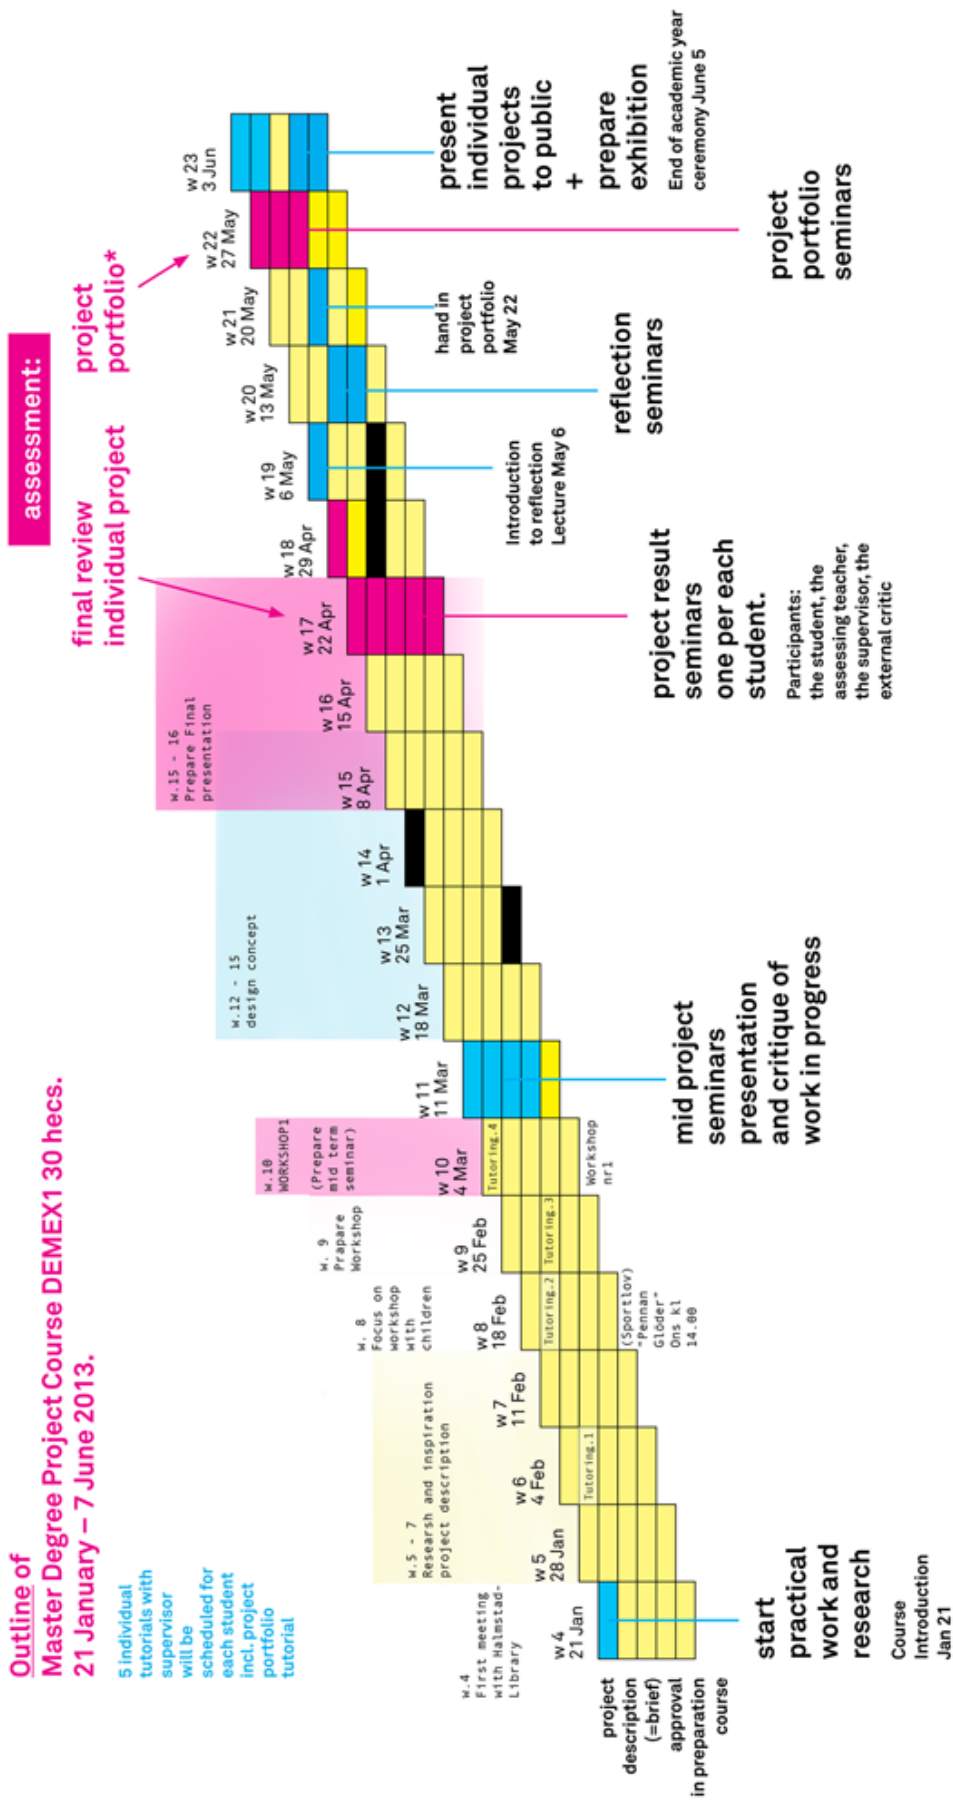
Outline of
Master Degree Project Course DEMEX1 30 hecs.
21 January – 7 June 2013.

5 individual tutorials with supervisor will be scheduled for each student incl. project portfolio tutorial

assessment:
final review individual project
project portfolio*

w 4 21 Jan
w 5 28 Jan
w 6 4 Feb
w 7 11 Feb
w 8 18 Feb
w 9 25 Feb
w 10 4 Mar
w 11 11 Mar
w 12 18 Mar
w 13 25 Mar
w 14 1 Apr
w 15 8 Apr
w 16 15 Apr
w 17 22 Apr
w 18 29 Apr
w 19 6 May
w 20 13 May
w 21 20 May
w 22 27 May
w 23 3 Jun

w.4 First meeting with Halmstad-Library
w.5 - 7 Research and inspiration project description
w. 8 Focus on workshop with children
w. 9 Prapare Workshop
w.10 WORKSHOP1 (Prepare mid term seminar)
w.12 - 15 design concept
w.15 - 16 Prepare Final presentation

Tutoring.1
Tutoring.2
Tutoring.3
Tutoring.4
(Sportlov) "Pennan Glöder" Ons kl 14.00
Workshop nr1

project description (=brief) approval in preparation course

start practical work and research
Course Introduction Jan 21

mid project seminars presentation and critique of work in progress

project result seminars one per each student.
Participants: the student, the assessing teacher, the supervisor, the external critic

Introduction to reflection Lecture May 6

reflection seminars

hand in project portfolio May 22

project portfolio seminars

present individual projects to public + prepare exhibition
End of academic year ceremony June 5